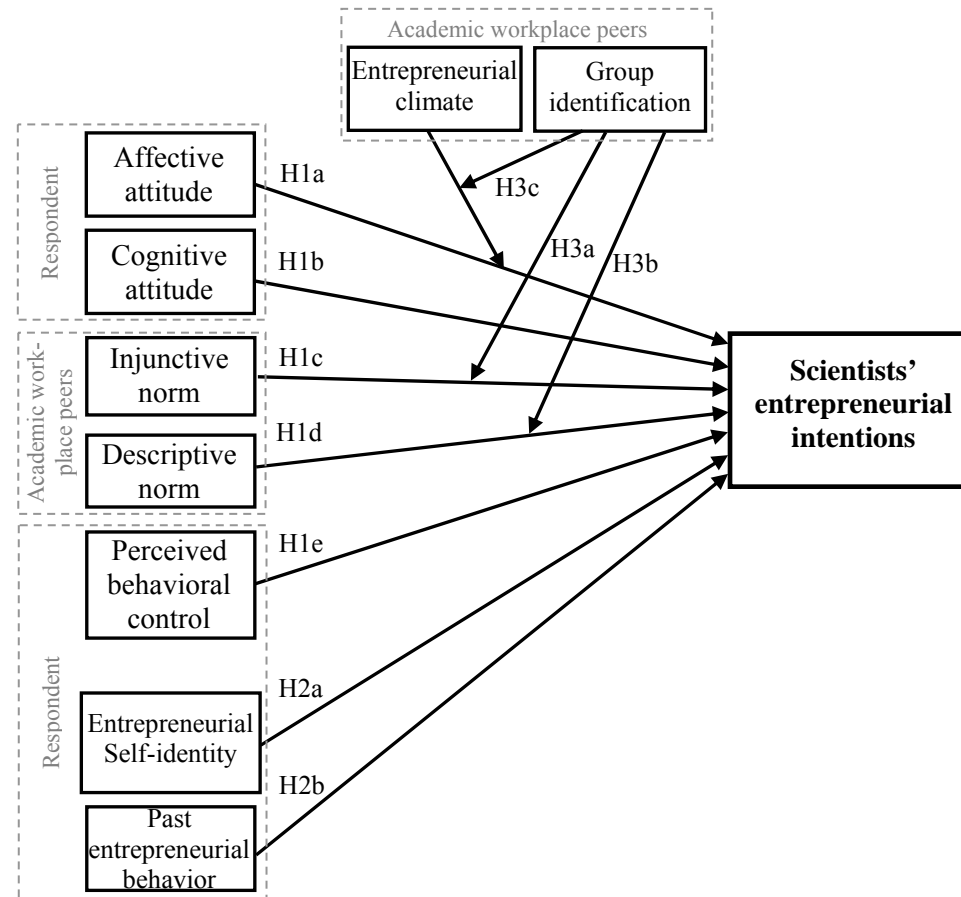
Academic workplace peers

Entrepreneurial climate

Group identification

Respondent

Affective attitude

H1a

H3c

Cognitive attitude

H1b

H3a

H3b

Academic workplace peers

Injunctive norm

H1c

Scientists' entrepreneurial intentions

Descriptive norm

H1d

Respondent

Perceived behavioral control

H1e

H2a

Entrepreneurial Self-identity

H2b

Past entrepreneurial behavior